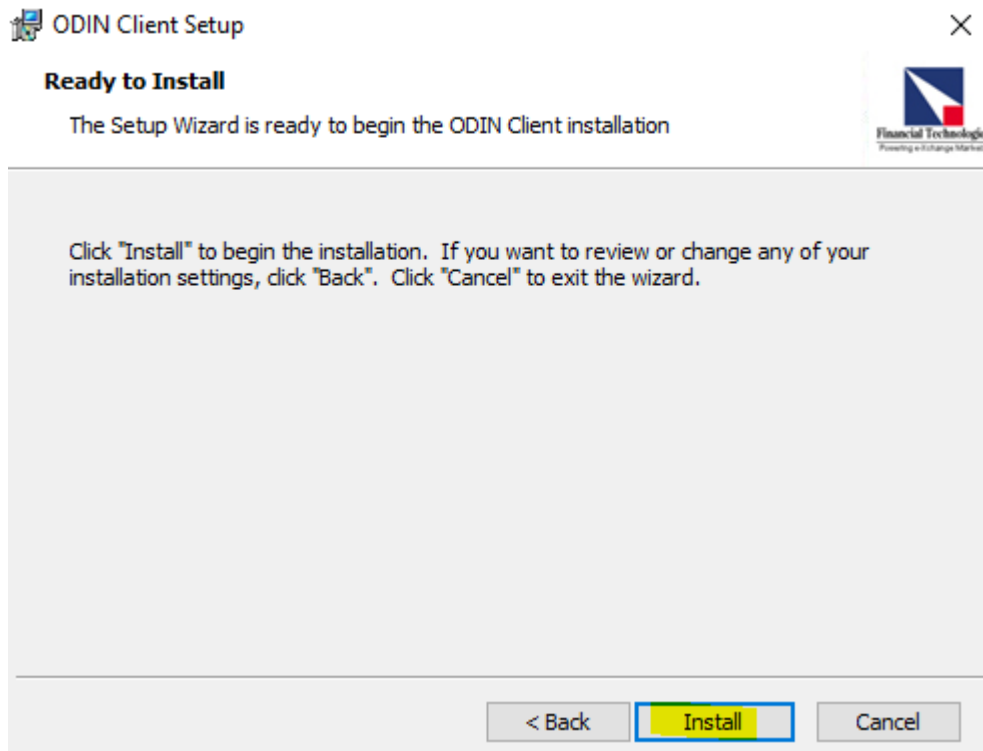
ODIN Client Setup

×

Ready to Install

The Setup Wizard is ready to begin the ODIN Client installation

Financial Technologie

Powering e-Xchange Market

Click "Install" to begin the installation. If you want to review or change any of your installation settings, click "Back". Click "Cancel" to exit the wizard.

< Back

Install

Cancel